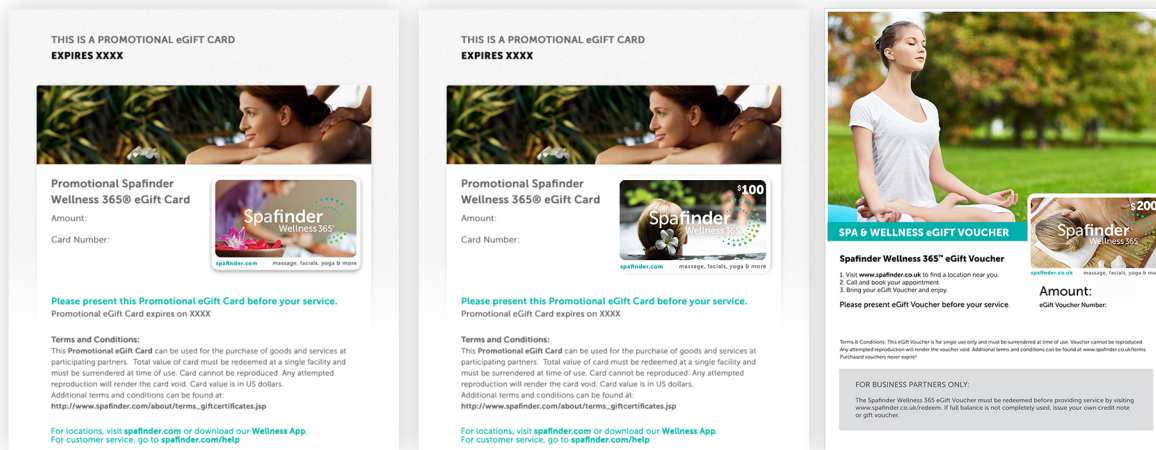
THIS IS A PROMOTIONAL eGIFT CARD
EXPIRES XXXX

Promotional Spafinder Wellness 365® eGift Card
Amount:
Card Number:

Spafinder Wellness 365
spafinder.com massage, facials, yoga & more

Please present this Promotional eGift Card before your service.
Promotional eGift Card expires on XXXX

Terms and Conditions:
This Promotional eGift Card can be used for the purchase of goods and services at participating partners. Total value of card must be redeemed at a single facility and must be surrendered at time of use. Card cannot be reproduced. Any attempted reproduction will render the card void. Card value is in US dollars.
Additional terms and conditions can be found at:
http://www.spafinder.com/about/terms_giftcertificates.jsp

For locations, visit spafinder.com or download our Wellness App.
For customer service, go to spafinder.com/help

THIS IS A PROMOTIONAL eGIFT CARD
EXPIRES XXXX

Promotional Spafinder Wellness 365® eGift Card
Amount:
Card Number:

$100
Spafinder Wellness 365
spafinder.com massage, facials, yoga & more

Please present this Promotional eGift Card before your service.
Promotional eGift Card expires on XXXX

Terms and Conditions:
This Promotional eGift Card can be used for the purchase of goods and services at participating partners. Total value of card must be redeemed at a single facility and must be surrendered at time of use. Card cannot be reproduced. Any attempted reproduction will render the card void. Card value is in US dollars.
Additional terms and conditions can be found at:
http://www.spafinder.com/about/terms_giftcertificates.jsp

For locations, visit spafinder.com or download our Wellness App.
For customer service, go to spafinder.com/help

SPA & WELLNESS eGIFT VOUCHER

$200
Spafinder Wellness 365
spafinder.co.uk massage, facials, yoga & more

Spafinder Wellness 365™ eGift Voucher
1. Visit www.spafinder.co.uk to find a location near you.
2. Call and book your appointment.
3. Bring your eGift Voucher and enjoy.

Please present eGift Voucher before your service.

Amount:
eGift Voucher Number:

Terms & Conditions: This eGift Voucher is for single use only and must be surrendered at time of use. Voucher cannot be reproduced. Any attempted reproduction will render the voucher void. Additional terms and conditions can be found at www.spafinder.co.uk/terms. Purchased vouchers never expire!

FOR BUSINESS PARTNERS ONLY:
The Spafinder Wellness 365 eGift Voucher must be redeemed before providing service by visiting www.spafinder.co.uk/redeem. If full balance is not completely used, issue your own credit note or gift voucher.